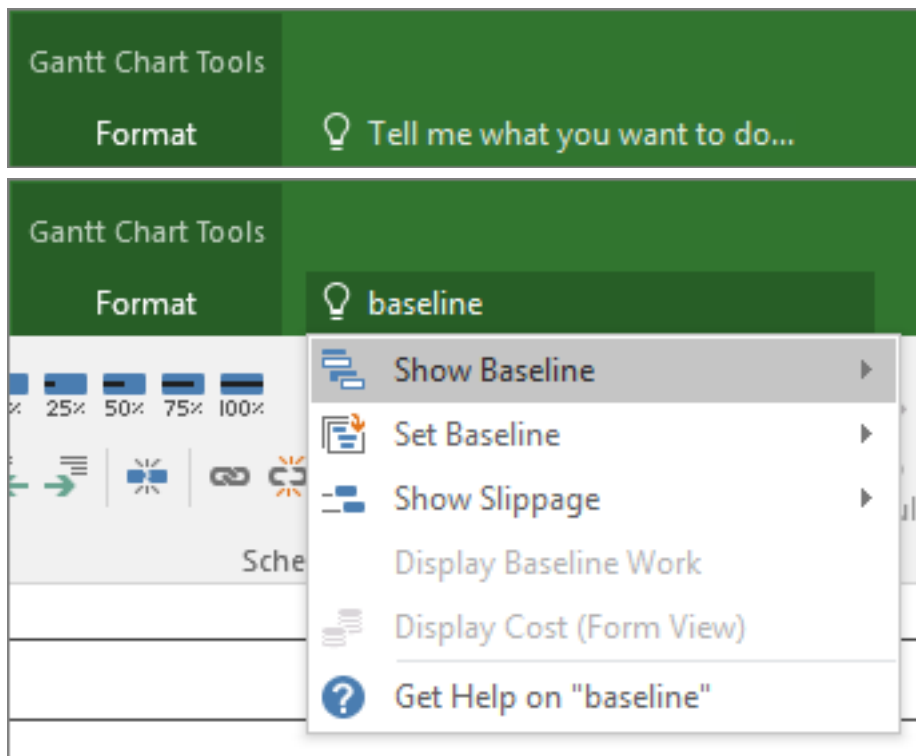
Gantt Chart Tools

Format

Tell me what you want to do...

Gantt Chart Tools

Format

baseline

25% 50% 75% 100%

Sche

Show Baseline

Set Baseline

Show Slippage

Display Baseline Work

Display Cost (Form View)

Get Help on "baseline"